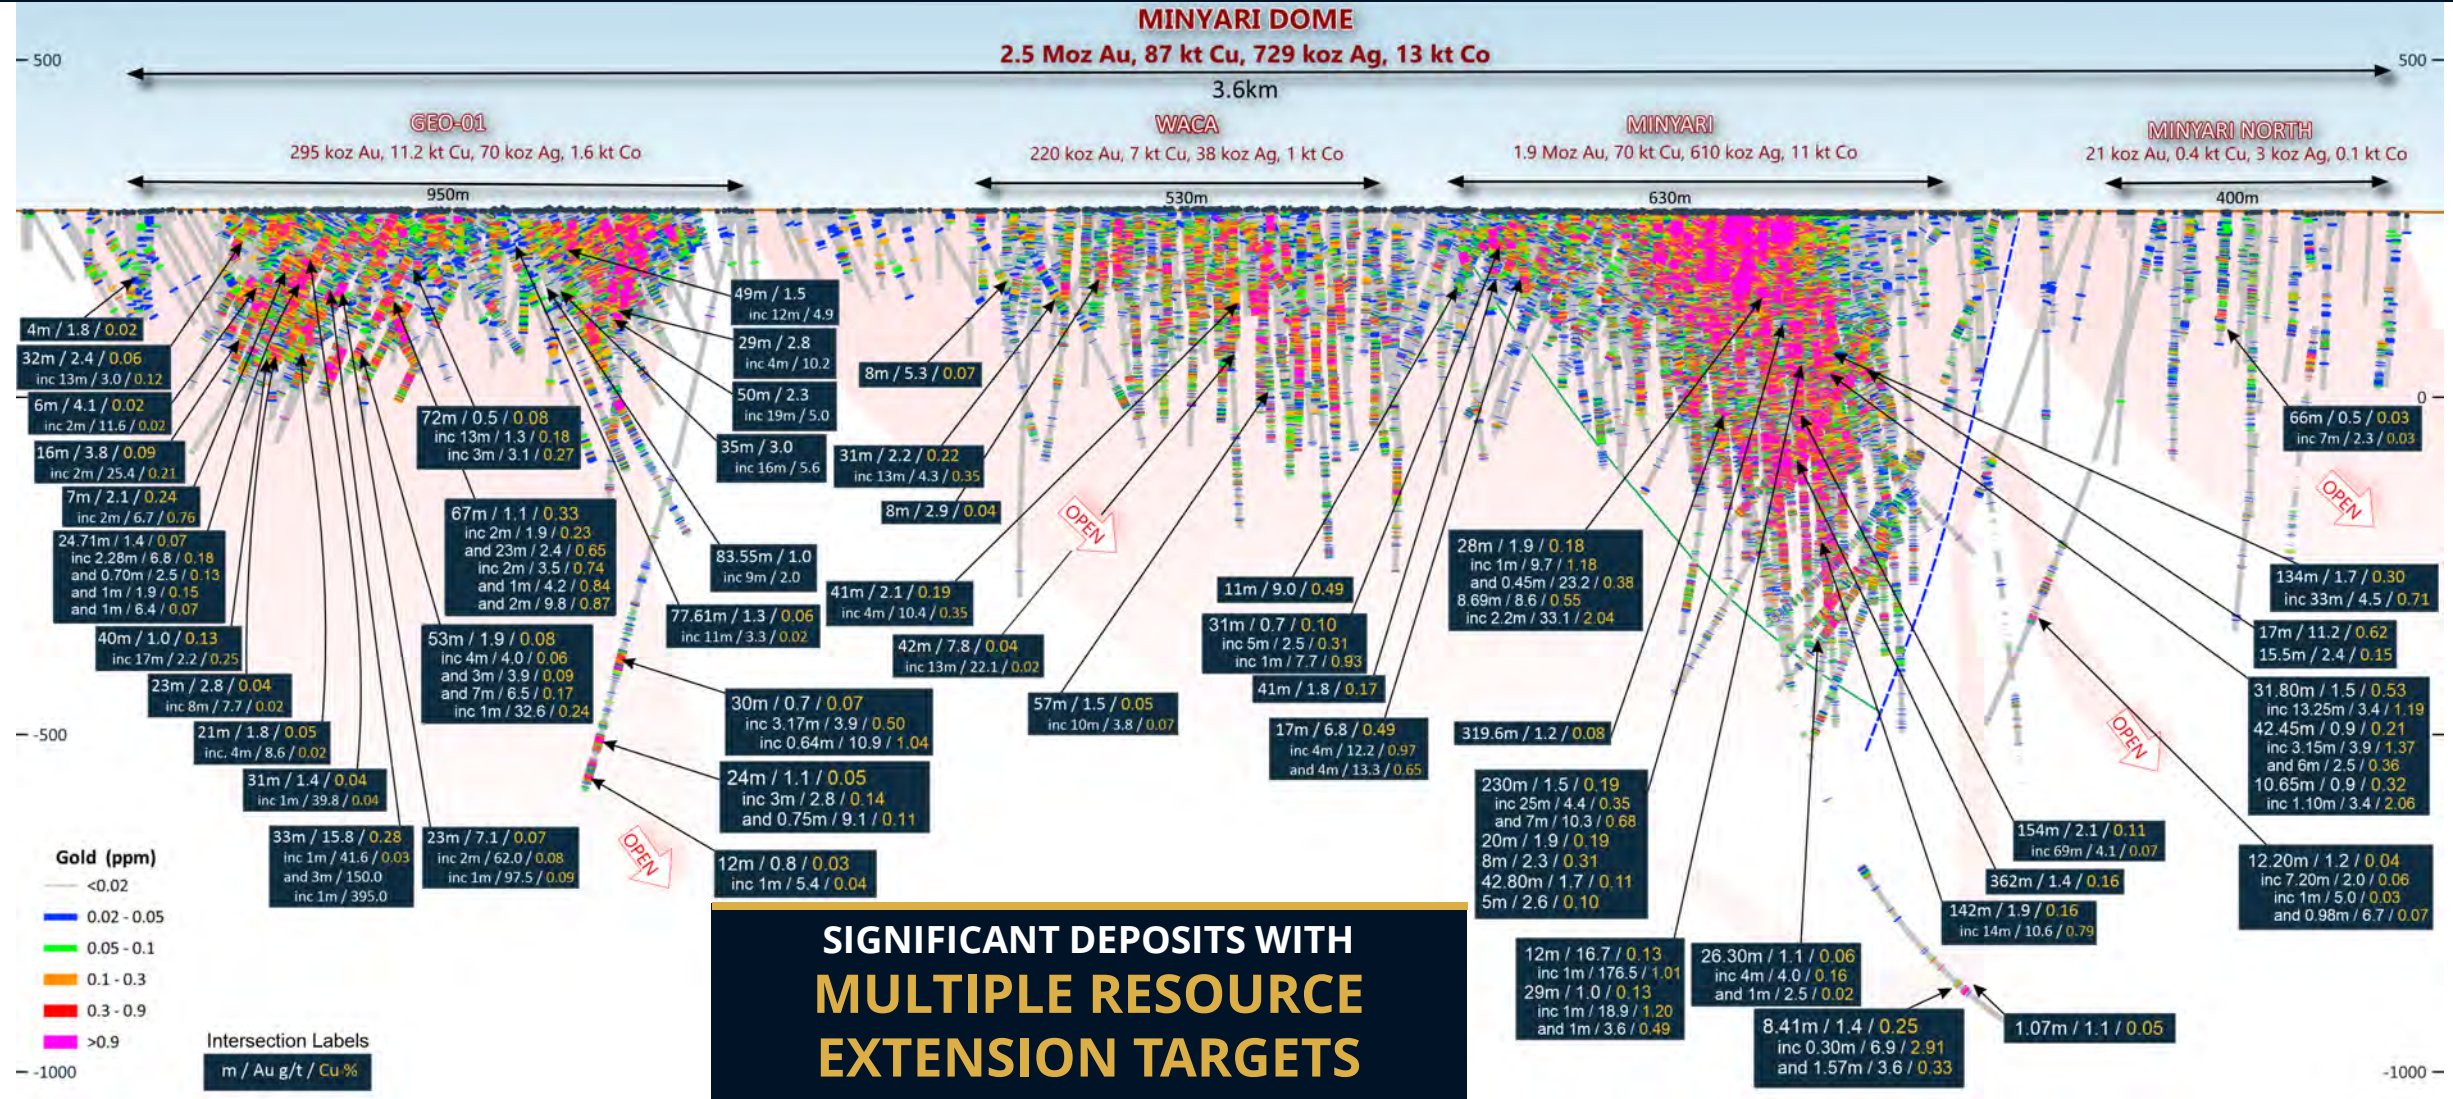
MINYARI DOME
2.5 Moz Au, 87 kt Cu, 729 koz Ag, 13 kt Co
3.6km

500
500

GEO-01
295 koz Au, 11.2 kt Cu, 70 koz Ag, 1.6 kt Co
950m

WACA
220 koz Au, 7 kt Cu, 38 koz Ag, 1 kt Co
530m

MINYARI
1.9 Moz Au, 70 kt Cu, 610 koz Ag, 11 kt Co
630m

MINYARI NORTH
21 koz Au, 0.4 kt Cu, 3 koz Ag, 0.1 kt Co
400m

4m / 1.8 / 0.02

32m / 2.4 / 0.06
inc 13m / 3.0 / 0.12

6m / 4.1 / 0.02
inc 2m / 11.6 / 0.02

16m / 3.8 / 0.09
inc 2m / 25.4 / 0.21

7m / 2.1 / 0.24
inc 2m / 6.7 / 0.76

24.71m / 1.4 / 0.07
inc 2.28m / 6.8 / 0.18
and 0.70m / 2.5 / 0.13
and 1m / 1.9 / 0.15
and 1m / 6.4 / 0.07

40m / 1.0 / 0.13
inc 17m / 2.2 / 0.25

23m / 2.8 / 0.04
inc 8m / 7.7 / 0.02

21m / 1.8 / 0.05
inc. 4m / 8.6 / 0.02

31m / 1.4 / 0.04
inc 1m / 39.8 / 0.04

33m / 15.8 / 0.28
inc 1m / 41.6 / 0.03
and 3m / 150.0
inc 1m / 395.0

23m / 7.1 / 0.07
inc 2m / 62.0 / 0.08
inc 1m / 97.5 / 0.09

72m / 0.5 / 0.08
inc 13m / 1.3 / 0.18
inc 3m / 3.1 / 0.27

67m / 1.1 / 0.33
inc 2m / 1.9 / 0.23
and 23m / 2.4 / 0.65
inc 2m / 3.5 / 0.74
and 1m / 4.2 / 0.84
and 2m / 9.8 / 0.87

53m / 1.9 / 0.08
inc 4m / 4.0 / 0.06
and 3m / 3.9 / 0.09
and 7m / 6.5 / 0.17
inc 1m / 32.6 / 0.24

49m / 1.5
inc 12m / 4.9

29m / 2.8
inc 4m / 10.2

50m / 2.3
inc 19m / 5.0

35m / 3.0
inc 16m / 5.6

83.55m / 1.0
inc 9m / 2.0

77.61m / 1.3 / 0.06
inc 11m / 3.3 / 0.02

30m / 0.7 / 0.07
inc 3.17m / 3.9 / 0.50
inc 0.64m / 10.9 / 1.04

24m / 1.1 / 0.05
inc 3m / 2.8 / 0.14
and 0.75m / 9.1 / 0.11

12m / 0.8 / 0.03
inc 1m / 5.4 / 0.04

OPEN

8m / 5.3 / 0.07

31m / 2.2 / 0.22
inc 13m / 4.3 / 0.35

8m / 2.9 / 0.04

41m / 2.1 / 0.19
inc 4m / 10.4 / 0.35

42m / 7.8 / 0.04
inc 13m / 22.1 / 0.02

57m / 1.5 / 0.05
inc 10m / 3.8 / 0.07

OPEN

11m / 9.0 / 0.49

31m / 0.7 / 0.10
inc 5m / 2.5 / 0.31
inc 1m / 7.7 / 0.93

41m / 1.8 / 0.17

17m / 6.8 / 0.49
inc 4m / 12.2 / 0.97
and 4m / 13.3 / 0.65

28m / 1.9 / 0.18
inc 1m / 9.7 / 1.18
and 0.45m / 23.2 / 0.38
8.69m / 8.6 / 0.55
inc 2.2m / 33.1 / 2.04

319.6m / 1.2 / 0.08

230m / 1.5 / 0.19
inc 25m / 4.4 / 0.35
and 7m / 10.3 / 0.68
20m / 1.9 / 0.19
8m / 2.3 / 0.31
42.80m / 1.7 / 0.11
5m / 2.6 / 0.10

12m / 16.7 / 0.13
inc 1m / 176.5 / 1.01
29m / 1.0 / 0.13
inc 1m / 18.9 / 1.20
and 1m / 3.6 / 0.49

26.30m / 1.1 / 0.06
inc 4m / 4.0 / 0.16
and 1m / 2.5 / 0.02

8.41m / 1.4 / 0.25
inc 0.30m / 6.9 / 2.91
and 1.57m / 3.6 / 0.33

1.07m / 1.1 / 0.05

142m / 1.9 / 0.16
inc 14m / 10.6 / 0.79

362m / 1.4 / 0.16

154m / 2.1 / 0.11
inc 69m / 4.1 / 0.07

OPEN

66m / 0.5 / 0.03
inc 7m / 2.3 / 0.03

0

OPEN

134m / 1.7 / 0.30
inc 33m / 4.5 / 0.71

17m / 11.2 / 0.62
15.5m / 2.4 / 0.15

31.80m / 1.5 / 0.53
inc 13.25m / 3.4 / 1.19
42.45m / 0.9 / 0.21
inc 3.15m / 3.9 / 1.37
and 6m / 2.5 / 0.36
10.65m / 0.9 / 0.32
inc 1.10m / 3.4 / 2.06

12.20m / 1.2 / 0.04
inc 7.20m / 2.0 / 0.06
inc 1m / 5.0 / 0.03
and 0.98m / 6.7 / 0.07

-500
-1000
-1000

Gold (ppm)
<0.02
0.02 - 0.05
0.05 - 0.1
0.1 - 0.3
0.3 - 0.9
>0.9

Intersection Labels
m / Au g/t / Cu %

SIGNIFICANT DEPOSITS WITH
MULTIPLE RESOURCE
EXTENSION TARGETS